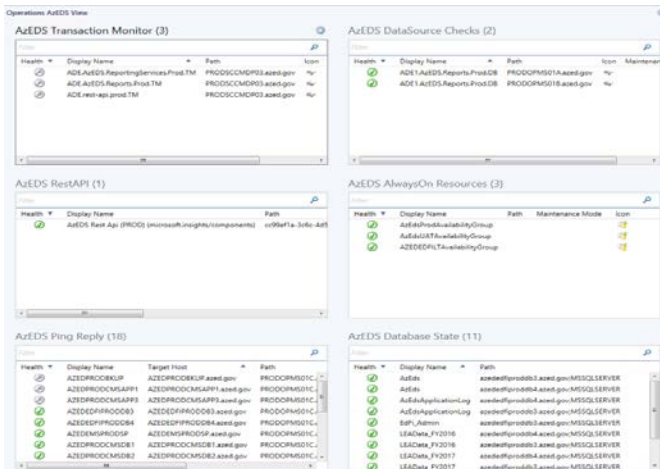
Operations AzEDS View

AzEDS Transaction Monitor (3)

Filter

| Health | Display Name | Path | Icon |
|---|---|---|---|
| | ADE.AzEDS.ReportingServices.Prod.TM | PRODSCCMDP03.azed.gov | |
| | ADE.AzEDS.Reports.Prod.TM | PRODSCCMDP03.azed.gov | |
| | ADE.rest-api.prod.TM | PRODSCCMDP03.azed.gov | |

AzEDS DataSource Checks (2)

Filter

| Health | Display Name | Path | Icon | Maintenan |
|---|---|---|---|---|
| | ADE1.AzEDS.Reports.Prod.DB | PRODOPMS01A.azed.gov | | |
| | ADE1.AzEDS.Reports.Prod.DB | PRODOPMS01B.azed.gov | | |

AzEDS RestAPI (1)

Filter

| Health | Display Name | Path |
|---|---|---|
| | AzEDS Rest Api (PROD) (microsoft.insights/components) | cc99ef1a-3c6c-4d5 |

AzEDS AlwaysOn Resources (3)

Filter

| Health | Display Name | Path | Maintenance Mode | Icon |
|---|---|---|---|---|
| | AzEdsProdAvailabilityGroup | | | |
| | AzEdsUATAvailabilityGroup | | | |
| | AZEDEDFILTAvailabilityGroup | | | |

AzEDS Ping Reply (18)

Filter

| Health | Display Name | Target Host | Path |
|---|---|---|---|
| | AZEDPRODBKUP | AZEDPRODBKUP.azed.gov | PRODOPMS01C... |
| | AZEDPRODCMSAPP1 | AZEDPRODCMSAPP1.azed.gov | PRODOPMS01C... |
| | AZEDPRODCMSAPP3 | AZEDPRODCMSAPP3.azed.gov | PRODOPMS01C... |
| | AZEDEDFIPRODDB3 | AZEDEDFIPRODDB3.azed.gov | PRODOPMS01C... |
| | AZEDEDFIPRODDB4 | AZEDEDFIPRODDB4.azed.gov | PRODOPMS01C... |
| | AZEDEMSPRODSP | AZEDEMSPRODSP.azed.gov | PRODOPMS01C... |
| | AZEDPRODCMSDB1 | AZEDPRODCMSDB1.azed.gov | PRODOPMS01C... |
| | AZEDPRODCMSDB2 | AZEDPRODCMSDB2.azed.gov | PRODOPMS01C... |

AzEDS Database State (11)

Filter

| Health | Display Name | Path |
|---|---|---|
| | AzEds | azededfiproddb3.azed.gov\MSSQLSERVER |
| | AzEds | azededfiproddb4.azed.gov\MSSQLSERVER |
| | AzEdsApplicationLog | azededfiproddb4.azed.gov\MSSQLSERVER |
| | AzEdsApplicationLog | azededfiproddb3.azed.gov\MSSQLSERVER |
| | EdFi_Admin | azededfiproddb3.azed.gov\MSSQLSERVER |
| | LEAData_FY2016 | azededfiproddb4.azed.gov\MSSQLSERVER |
| | LEAData_FY2016 | azededfiproddb3.azed.gov\MSSQLSERVER |
| | LEAData_FY2017 | azededfiproddb4.azed.gov\MSSQLSERVER |
| | LEAData_FY2017 | azededfiproddb3.azed.gov\MSSQLSERVER |